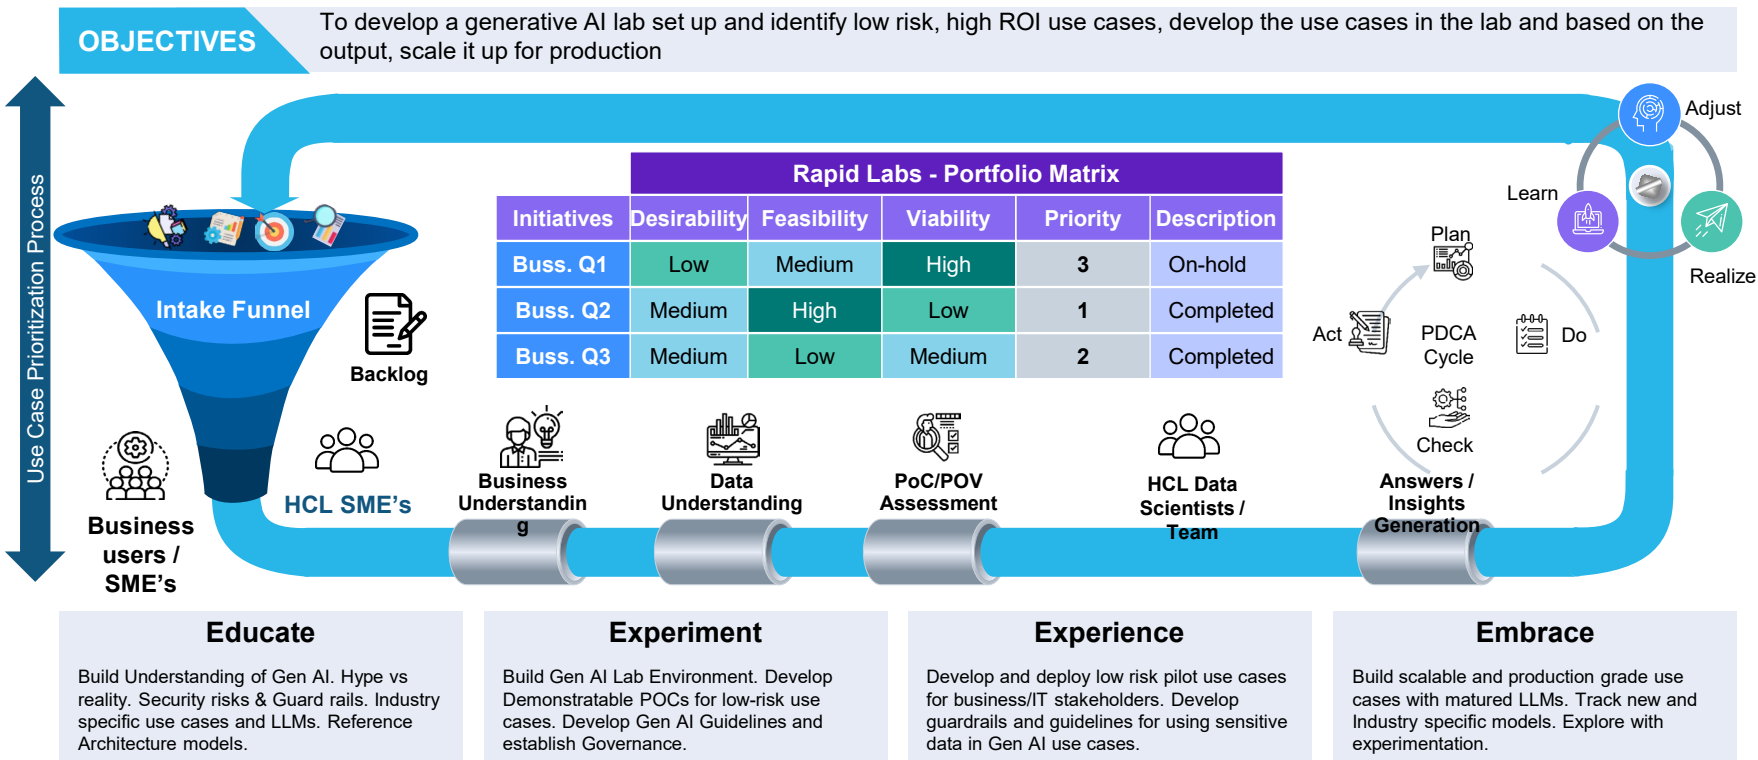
OBJECTIVES

To develop a generative AI lab set up and identify low risk, high ROI use cases, develop the use cases in the lab and based on the output, scale it up for production

Use Case Prioritization Process

Intake Funnel

Backlog

Rapid Labs - Portfolio Matrix

| Initiatives | Desirability | Feasibility | Viability | Priority | Description |
|---|---|---|---|---|---|
| Buss. Q1 | Low | Medium | High | 3 | On-hold |
| Buss. Q2 | Medium | High | Low | 1 | Completed |
| Buss. Q3 | Medium | Low | Medium | 2 | Completed |

Adjust

Learn

Realize

Plan

Act

PDCA Cycle

Do

Check

Business users / SME's

HCL SME's

Business Understanding

Data Understanding

PoC/POV Assessment

HCL Data Scientists / Team

Answers / Insights Generation

Educate

Build Understanding of Gen AI. Hype vs reality. Security risks & Guard rails. Industry specific use cases and LLMs. Reference Architecture models.

Experiment

Build Gen AI Lab Environment. Develop Demonstratable POCs for low-risk use cases. Develop Gen AI Guidelines and establish Governance.

Experience

Develop and deploy low risk pilot use cases for business/IT stakeholders. Develop guardrails and guidelines for using sensitive data in Gen AI use cases.

Embrace

Build scalable and production grade use cases with matured LLMs. Track new and Industry specific models. Explore with experimentation.